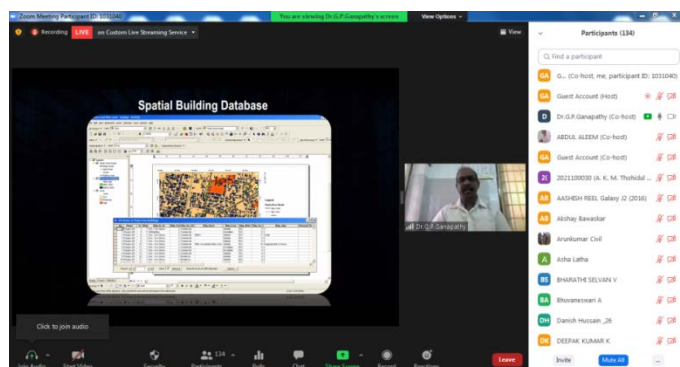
Zoom Meeting Participant ID: 1031040

You are viewing Dr.G.P.Ganapathy's screen

View Options

Recording LIVE on Custom Live Streaming Service

View

Spatial Building Database

Dr.G.P.Ganapathy

Click to join audio

Join Audio

Start Video

Security

Participants 134

Polls

Chat

Share Screen

Record

Reactions

Leave

Participants (134)

Find a participant

GA G... (Co-host, me, participant ID: 1031040)

GA Guest Account (Host)

D Dr.G.P.Ganapathy (Co-host)

ABDUL ALEEM (Co-host)

GA Guest Account (Co-host)

2I 2021100030 (A. K. M. Thohidul ...

AR AASHISH REEL Galaxy J2 (2016)

AB Akshay Bawaskar

Arunkumar Civil

A Asha Latha

BS BHARATHI SELVAN V

BA Bhuvaneswari A

DH Danish Hussain _26

DK DEEPAK KUMAR K

Invite

Mute All

...